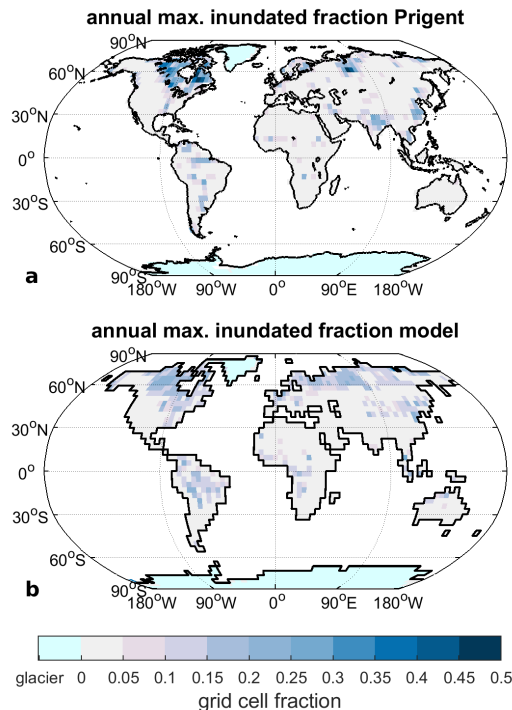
annual max. inundated fraction Prigent

$90^oN$
$60^oN$
$30^oN$
$0^o$
$30^oS$
$60^oS$
$90^oS$

a

$180^oW$ $90^oW$ $0^o$ $90^oE$ $180^oW$

annual max. inundated fraction model

$90^oN$
$60^oN$
$30^oN$
$0^o$
$30^oS$
$60^oS$
$90^oS$

b

$180^oW$ $90^oW$ $0^o$ $90^oE$ $180^oW$

glacier 0 0.05 0.1 0.15 0.2 0.25 0.3 0.35 0.4 0.45 0.5

grid cell fraction